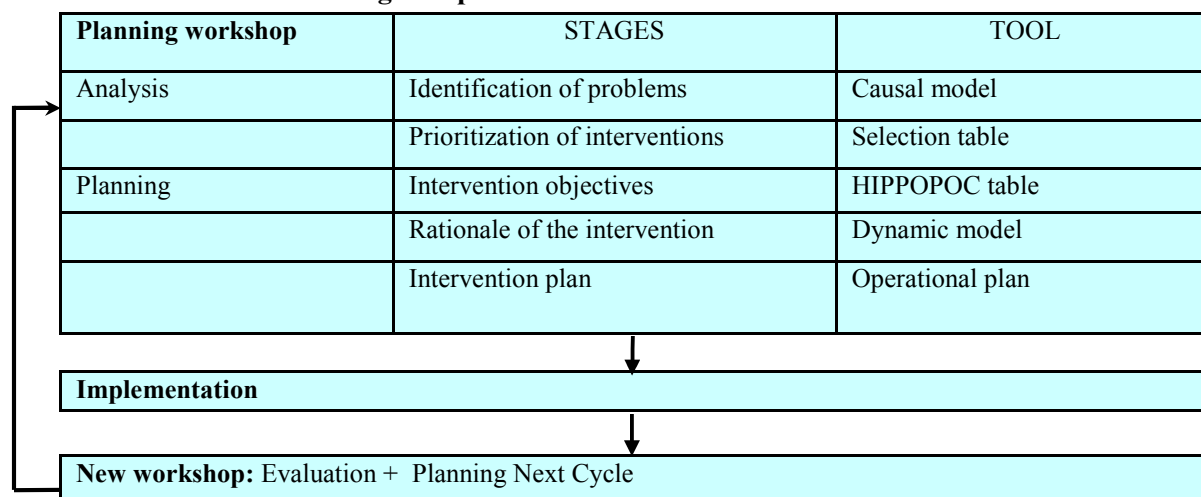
| Planning workshop | STAGES | TOOL |
|---|---|---|
| Analysis | Identification of problems | Causal model |
| | Prioritization of interventions | Selection table |
| Planning | Intervention objectives | HIPPOPOC table |
| | Rationale of the intervention | Dynamic model |
| | Intervention plan | Operational plan |

Implementation

New workshop: Evaluation + Planning Next Cycle